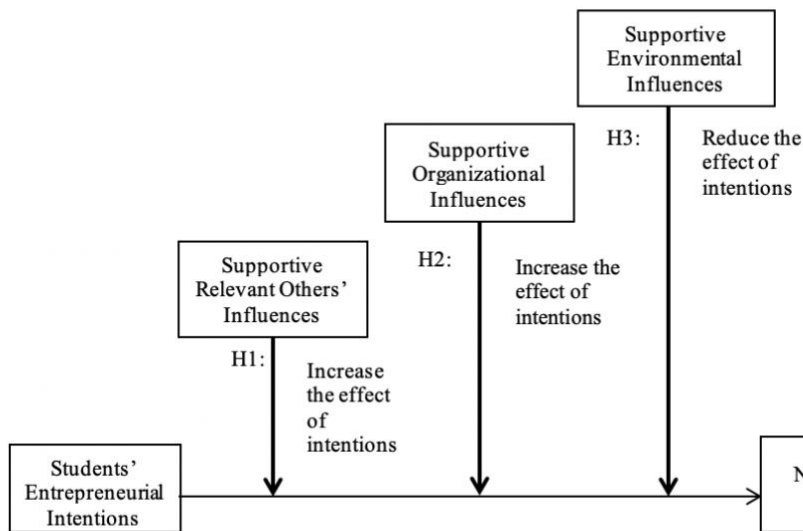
Supportive Environmental Influences

H3: Reduce the effect of intentions

Supportive Organizational Influences

H2: Increase the effect of intentions

Supportive Relevant Others' Influences

H1: Increase the effect of intentions

Students' Entrepreneurial Intentions

N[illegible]